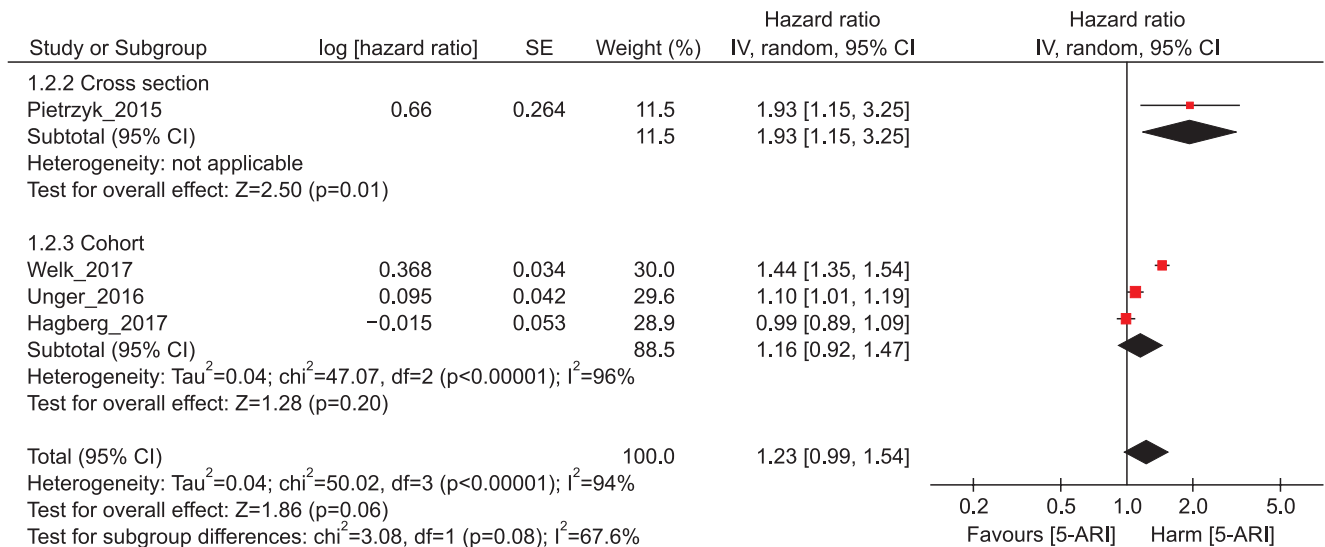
| Study or Subgroup | log [hazard ratio] | SE | Weight (%) | Hazard ratio IV, random, 95% CI |
|---|---|---|---|---|
| 1.2.2 Cross section | | | | |
| Pietrzyk_2015 | 0.66 | 0.264 | 11.5 | 1.93 [1.15, 3.25] |
| Subtotal (95% CI) | | | 11.5 | 1.93 [1.15, 3.25] |
| Heterogeneity: not applicable | | | | |
| Test for overall effect: Z=2.50 (p=0.01) | | | | |
| 1.2.3 Cohort | | | | |
| Welk_2017 | 0.368 | 0.034 | 30.0 | 1.44 [1.35, 1.54] |
| Unger_2016 | 0.095 | 0.042 | 29.6 | 1.10 [1.01, 1.19] |
| Hagberg_2017 | −0.015 | 0.053 | 28.9 | 0.99 [0.89, 1.09] |
| Subtotal (95% CI) | | | 88.5 | 1.16 [0.92, 1.47] |
| Heterogeneity: Tau$^2$=0.04; chi$^2$=47.07, df=2 (p<0.00001); I$^2$=96% | | | | |
| Test for overall effect: Z=1.28 (p=0.20) | | | | |
| Total (95% CI) | | | 100.0 | 1.23 [0.99, 1.54] |
| Heterogeneity: Tau$^2$=0.04; chi$^2$=50.02, df=3 (p<0.00001); I$^2$=94% | | | | |
| Test for overall effect: Z=1.86 (p=0.06) | | | | |
| Test for subgroup differences: chi$^2$=3.08, df=1 (p=0.08); I$^2$=67.6% | | | | |

Hazard ratio
IV, random, 95% CI

0.2 0.5 1.0 2.0 5.0
Favours [5-ARI] Harm [5-ARI]